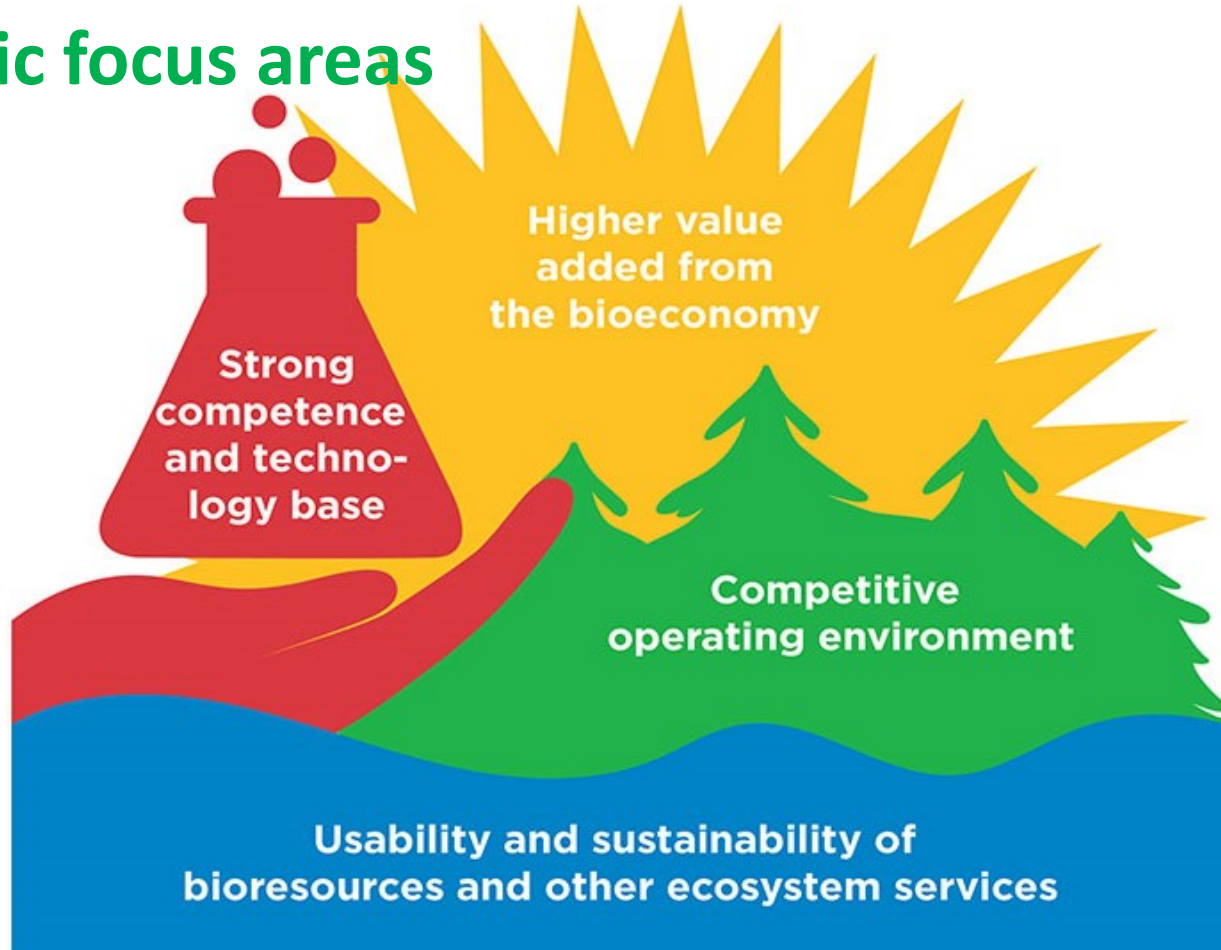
ic focus areas

Higher value added from the bioeconomy

Strong competence and technology base

Competitive operating environment

Usability and sustainability of bioresources and other ecosystem services